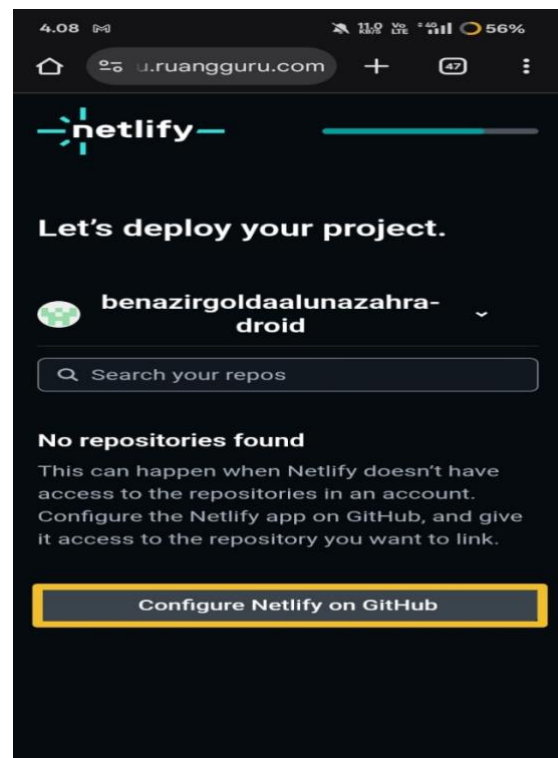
4.08 M 11.0 KB/S Vo LTE 4G 56%

u.ruangguru.com + 47 ⋮

netlify

Let's deploy your project.

benazirgoldaalunazahra-droid

Search your repos

No repositories found

This can happen when Netlify doesn't have access to the repositories in an account. Configure the Netlify app on GitHub, and give it access to the repository you want to link.

Configure Netlify on GitHub